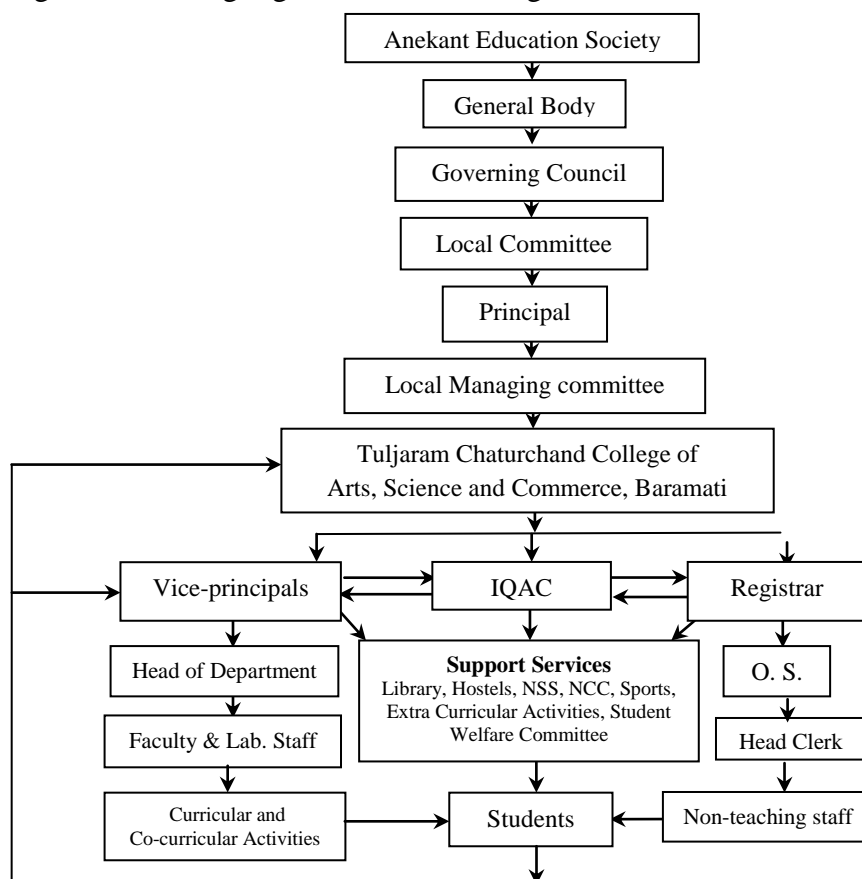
Anekant Education Society

General Body

Governing Council

Local Committee

Principal

Local Managing committee

Tuljaram Chaturchand College of Arts, Science and Commerce, Baramati

Vice-principals

IQAC

Registrar

Head of Department

Faculty & Lab. Staff

Curricular and Co-curricular Activities

**Support Services**
Library, Hostels, NSS, NCC, Sports, Extra Curricular Activities, Student Welfare Committee

O. S.

Head Clerk

Non-teaching staff

Students